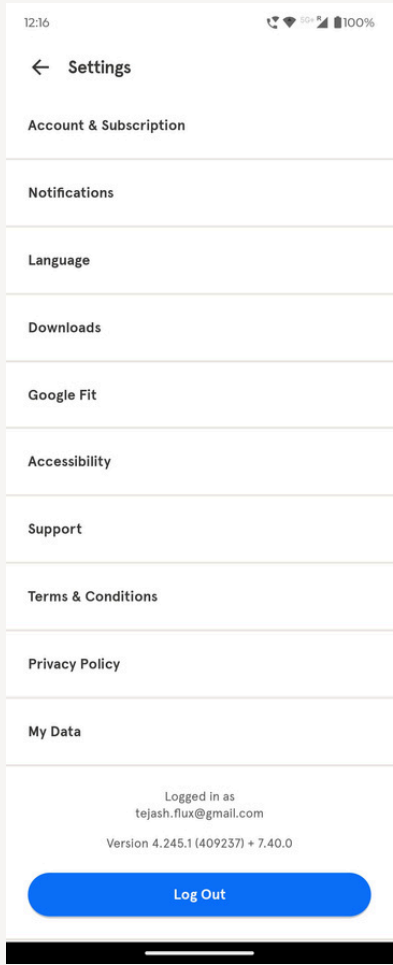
12:16

100%

Settings

Account & Subscription

Notifications

Language

Downloads

Google Fit

Accessibility

Support

Terms & Conditions

Privacy Policy

My Data

Logged in as
tejash.flux@gmail.com

Version 4.245.1 (409237) + 7.40.0

Log Out